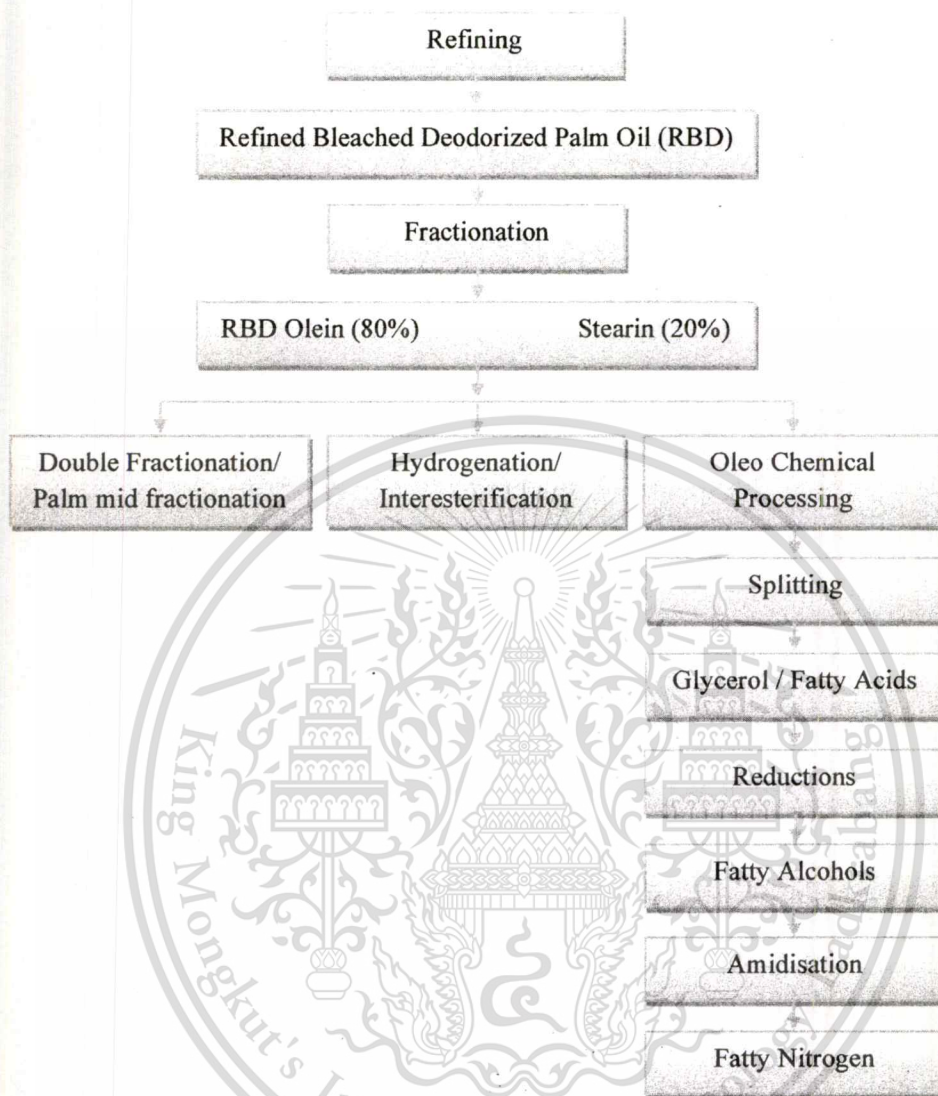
Refining

Refined Bleached Deodorized Palm Oil (RBD)

Fractionation

RBD Olein (80%) Stearin (20%)

Double Fractionation/ Palm mid fractionation

Hydrogenation/ Interesterification

Oleo Chemical Processing

Splitting

Glycerol / Fatty Acids

Reductions

Fatty Alcohols

Amidisation

Fatty Nitrogen

King Mongkut's I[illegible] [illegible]abang